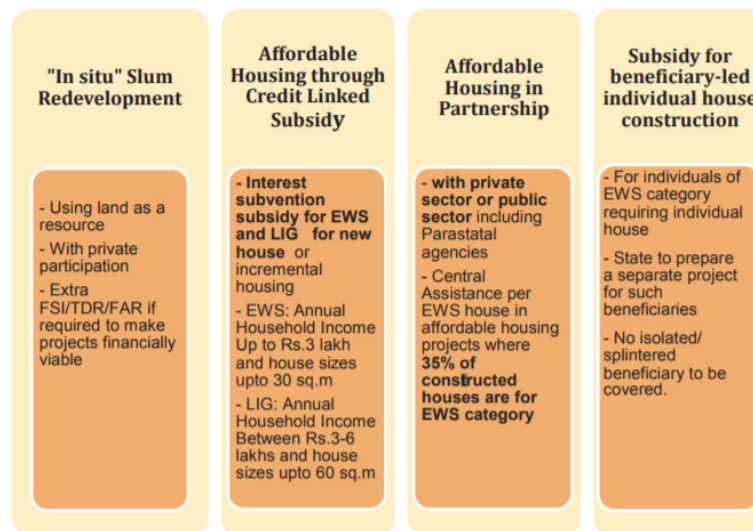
"In situ" Slum Redevelopment

- Using land as a resource

- With private participation

- Extra FSI/TDR/FAR if required to make projects financially viable

Affordable Housing through Credit Linked Subsidy

- Interest subvention subsidy for EWS and LIG for new house or incremental housing

- EWS: Annual Household Income Up to Rs.3 lakh and house sizes upto 30 sq.m

- LIG: Annual Household Income Between Rs.3-6 lakhs and house sizes upto 60 sq.m

Affordable Housing in Partnership

- with private sector or public sector including Parastatal agencies

- Central Assistance per EWS house in affordable housing projects where 35% of constructed houses are for EWS category

Subsidy for beneficiary-led individual house construction

- For individuals of EWS category requiring individual house

- State to prepare a separate project for such beneficiaries

- No isolated/ splintered beneficiary to be covered.